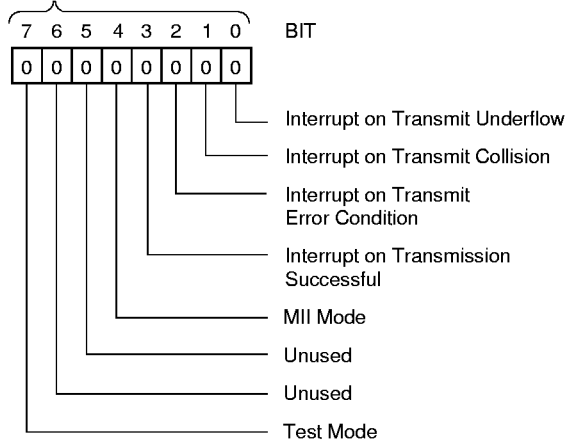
7 6 5 4 3 2 1 0 BIT

| 0 | 0 | 0 | 0 | 0 | 0 | 0 | 0 |
|---|---|---|---|---|---|---|---|

Interrupt on Transmit Underflow

Interrupt on Transmit Collision

Interrupt on Transmit Error Condition

Interrupt on Transmission Successful

MII Mode

Unused

Unused

Test Mode